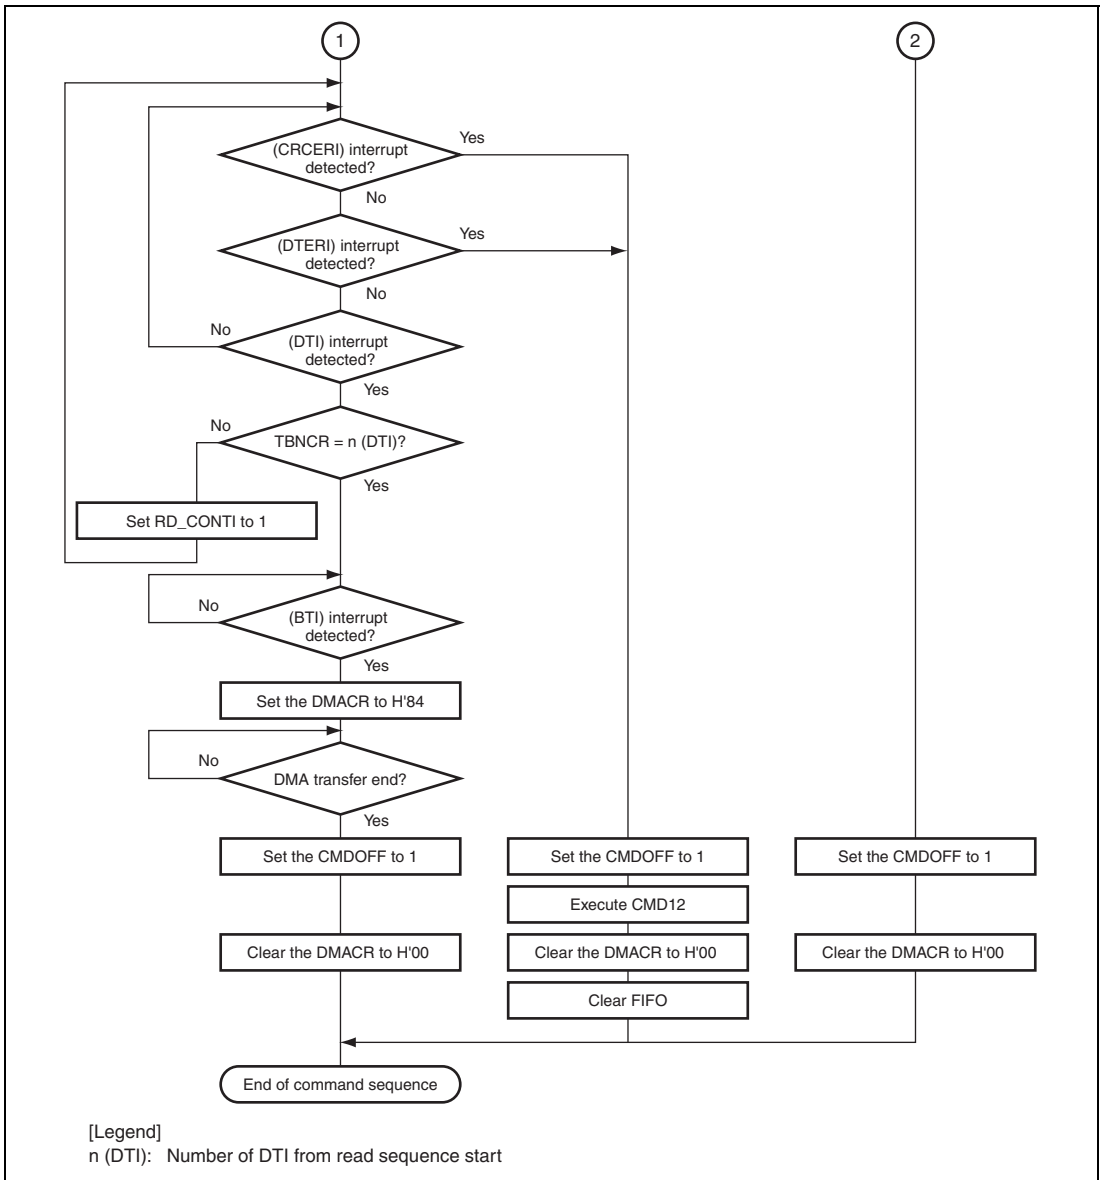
1

2

(CRCERI) interrupt detected?

Yes

No

(DTERI) interrupt detected?

Yes

No

No

(DTI) interrupt detected?

Yes

No

TBNCR = n (DTI)?

Yes

Set RD_CONTI to 1

No

(BTI) interrupt detected?

Yes

Set the DMACR to H'84

No

DMA transfer end?

Yes

Set the CMDOFF to 1

Set the CMDOFF to 1

Set the CMDOFF to 1

Execute CMD12

Clear the DMACR to H'00

Clear the DMACR to H'00

Clear the DMACR to H'00

Clear FIFO

End of command sequence

[Legend]
n (DTI): Number of DTI from read sequence start